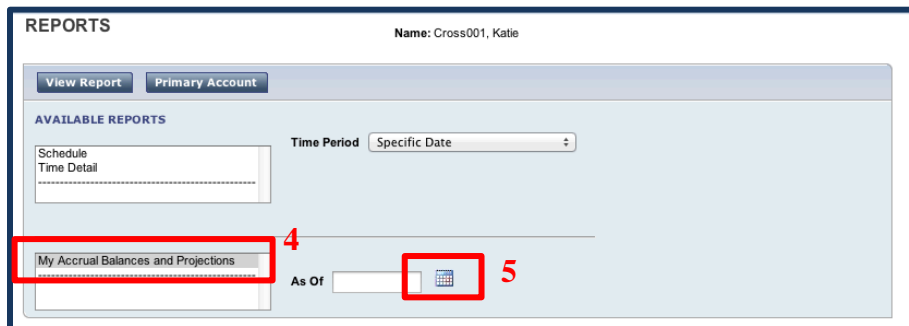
REPORTS

Name: Cross001, Katie

View Report Primary Account

AVAILABLE REPORTS

Schedule
Time Detail
----------------------------------------

Time Period Specific Date

4

My Accrual Balances and Projections
----------------------------------------

As Of

5